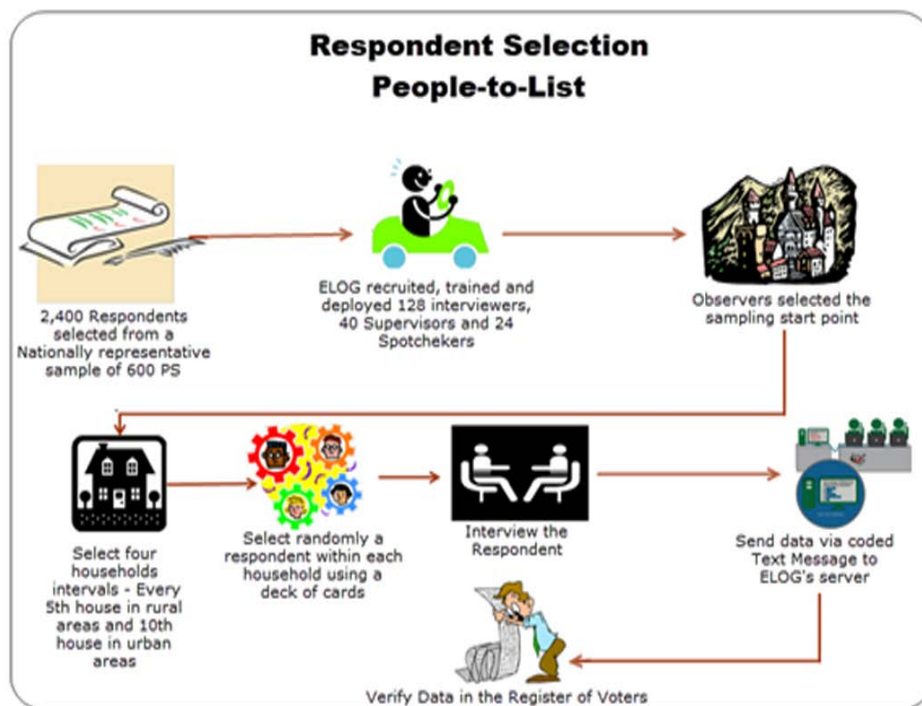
Respondent Selection
People-to-List

2,400 Respondents selected from a Nationally representative sample of 600 PS

ELOG recruited, trained and deployed 128 interviewers, 40 Supervisors and 24 Spotchekers

Observers selected the sampling start point

Select four households intervals - Every 5th house in rural areas and 10th house in urban areas

Select randomly a respondent within each household using a deck of cards

Interview the Respondent

Send data via coded Text Message to ELOG's server

Verify Data in the Register of Voters